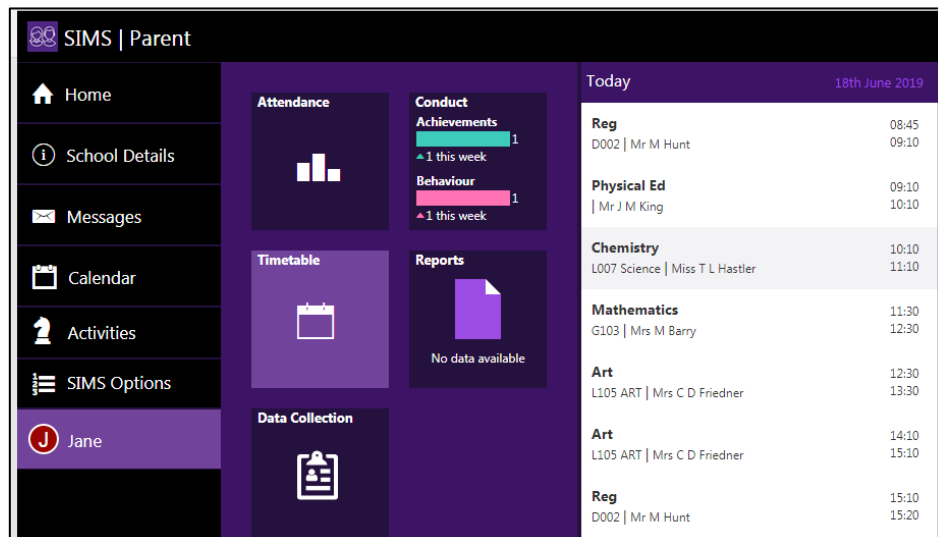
SIMS | Parent

Home

School Details

Messages

Calendar

Activities

SIMS Options

J Jane

Attendance

Conduct
Achievements
1
1 this week
Behaviour
1
1 this week

Timetable

Reports
No data available

Data Collection

Today 18th June 2019

Reg
D002 | Mr M Hunt
08:45
09:10

Physical Ed
| Mr J M King
09:10
10:10

Chemistry
L007 Science | Miss T L Hastler
10:10
11:10

Mathematics
G103 | Mrs M Barry
11:30
12:30

Art
L105 ART | Mrs C D Friedner
12:30
13:30

Art
L105 ART | Mrs C D Friedner
14:10
15:10

Reg
D002 | Mr M Hunt
15:10
15:20